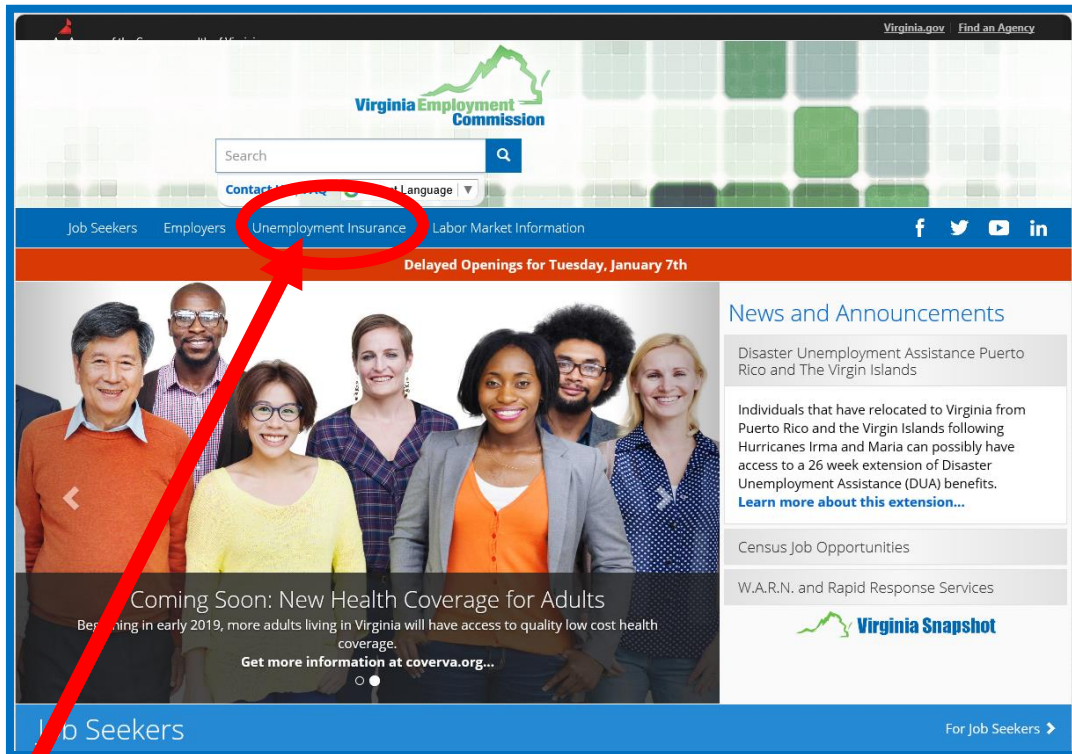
An Agency of the Commonwealth of Virginia

Virginia.gov | Find an Agency

Virginia Employment Commission

Search

Contact Us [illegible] FAQ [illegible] Language ▼

Job Seekers Employers Unemployment Insurance Labor Market Information

Delayed Openings for Tuesday, January 7th

Coming Soon: New Health Coverage for Adults

Be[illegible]ning in early 2019, more adults living in Virginia will have access to quality low cost health coverage.

Get more information at coverva.org...

News and Announcements

Disaster Unemployment Assistance Puerto Rico and The Virgin Islands

Individuals that have relocated to Virginia from Puerto Rico and the Virgin Islands following Hurricanes Irma and Maria can possibly have access to a 26 week extension of Disaster Unemployment Assistance (DUA) benefits.
Learn more about this extension...

Census Job Opportunities

W.A.R.N. and Rapid Response Services

Virginia Snapshot

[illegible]b Seekers

For Job Seekers ›